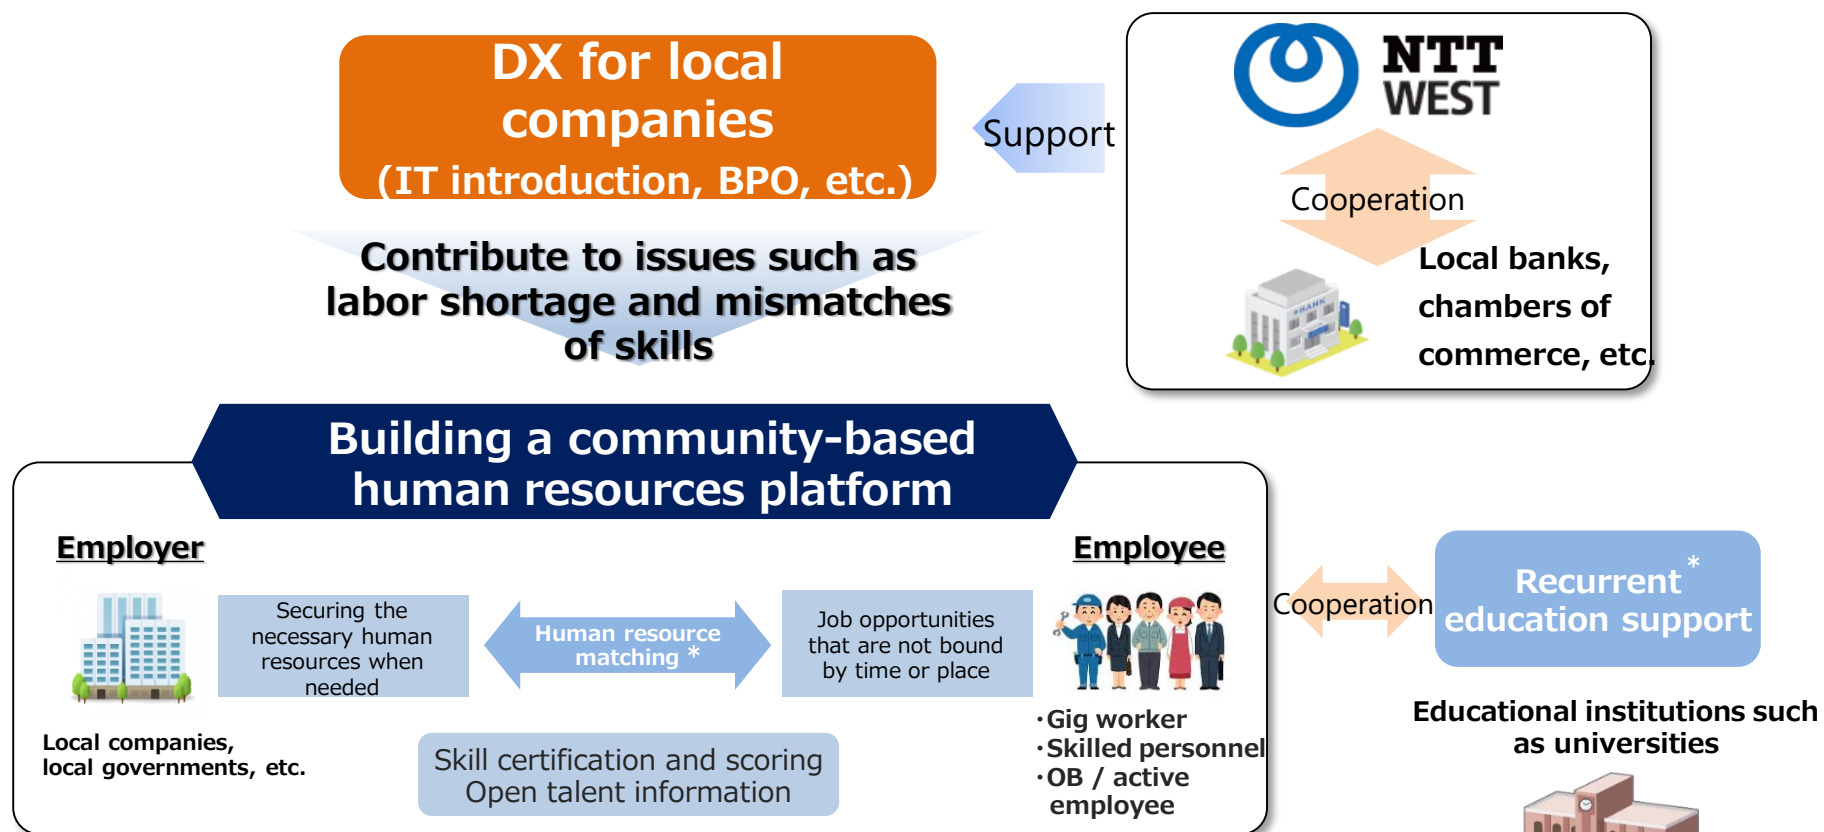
DX for local companies
(IT introduction, BPO, etc.)

Support

NTT WEST

Cooperation

Local banks, chambers of commerce, etc.

Contribute to issues such as labor shortage and mismatches of skills

Building a community-based human resources platform

Employer

Employee

Securing the necessary human resources when needed

Human resource matching *

Job opportunities that are not bound by time or place

Local companies, local governments, etc.

Skill certification and scoring
Open talent information

・Gig worker
・Skilled personnel
・OB / active employee

Cooperation

Recurrent * education support

Educational institutions such as universities